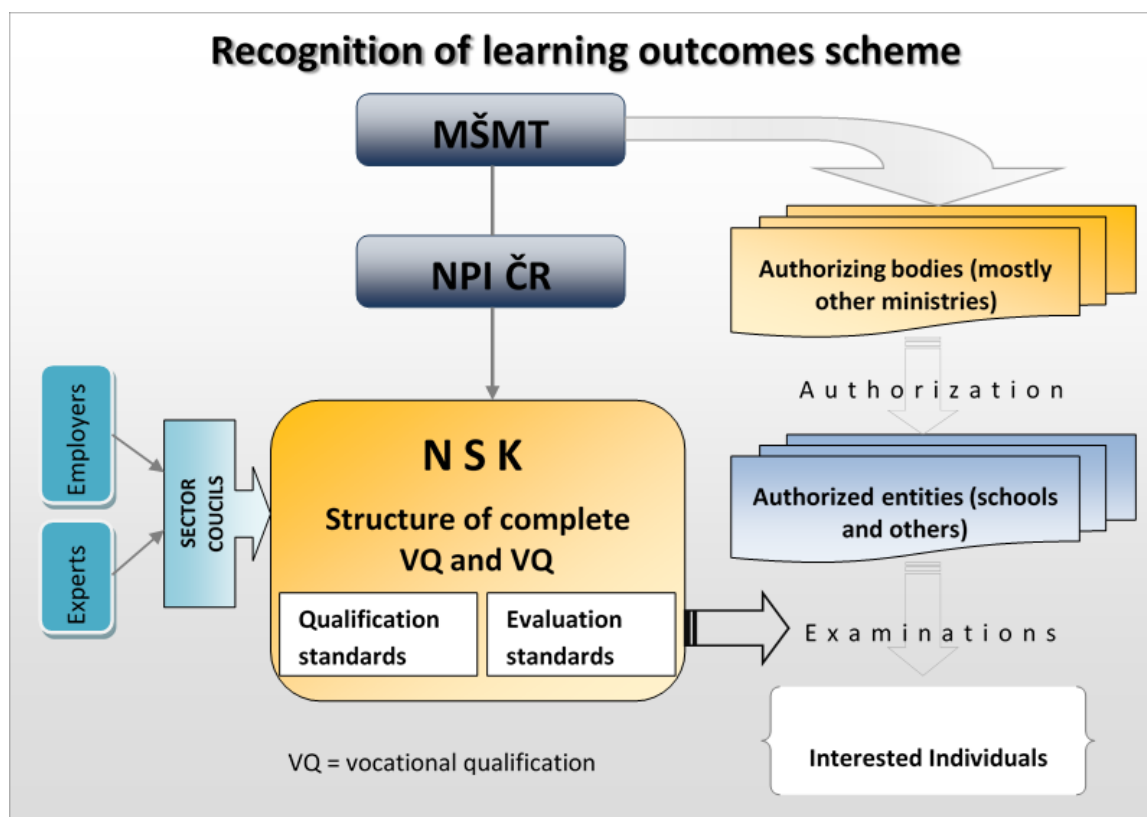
Recognition of learning outcomes scheme

MŠMT

NPI ČR

Authorizing bodies (mostly other ministries)

Authorization

Employers

Experts

SECTOR COUCILS

N S K

Structure of complete VQ and VQ

Qualification standards

Evaluation standards

Authorized entities (schools and others)

Examinations

Interested Individuals

VQ = vocational qualification